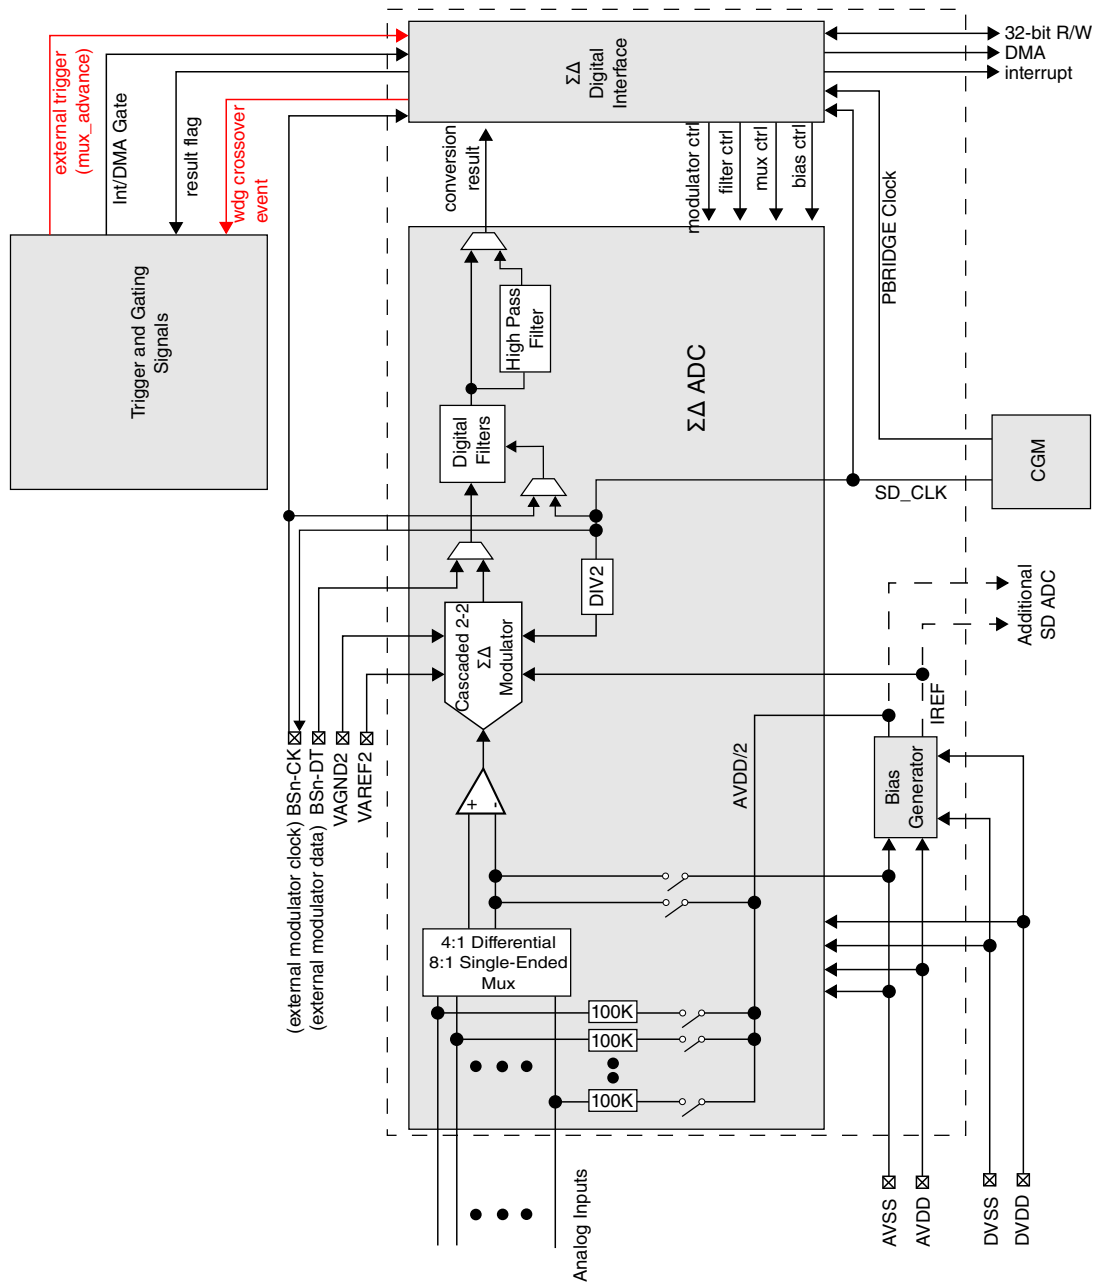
32-bit R/W
DMA
interrupt
ΣΔ Digital Interface
external trigger (mux_advance)
Int/DMA Gate
result flag
wdg crossover event
conversion result
modulator ctrl
filter ctrl
mux ctrl
bias ctrl
PBRIDGE Clock
Trigger and Gating Signals
High Pass Filter
ΣΔ ADC
Digital Filters
CGM
SD_CLK
DIV2
Cascaded 2-2 ΣΔ Modulator
Additional SD ADC
IREF
AVDD/2
Bias Generator
+
-
(external modulator clock) BSn-CK
(external modulator data) BSn-DT
VAGND2
VAREF2
4:1 Differential 8:1 Single-Ended Mux
100K
100K
100K
Analog Inputs
AVSS
AVDD
DVSS
DVDD